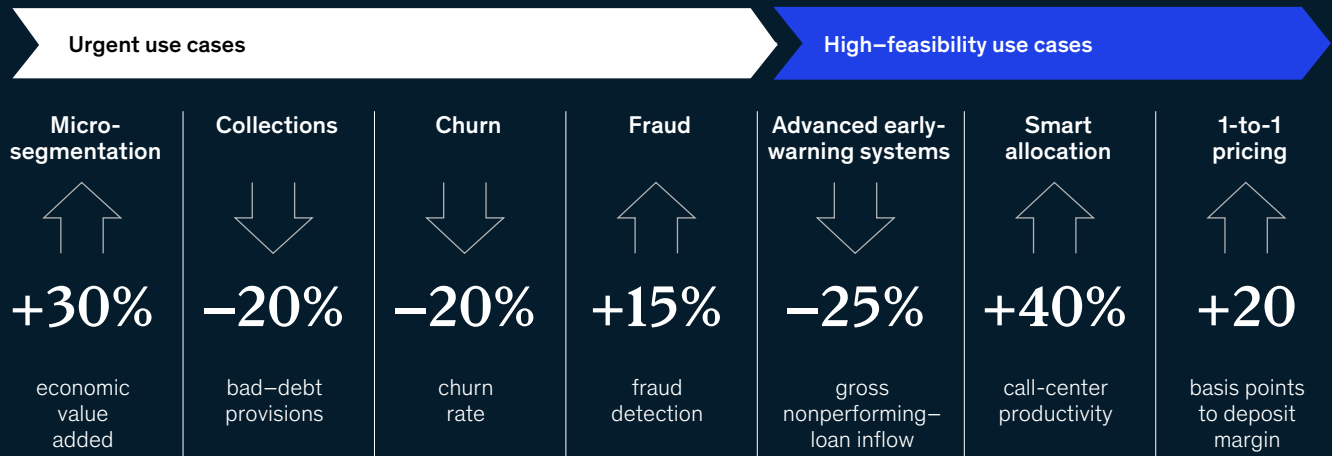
Urgent use cases

High–feasibility use cases

Micro-segmentation

+30%

economic value added

Collections

–20%

bad–debt provisions

Churn

–20%

churn rate

Fraud

+15%

fraud detection

Advanced early-warning systems

–25%

gross nonperforming–loan inflow

Smart allocation

+40%

call-center productivity

1-to-1 pricing

+20

basis points to deposit margin